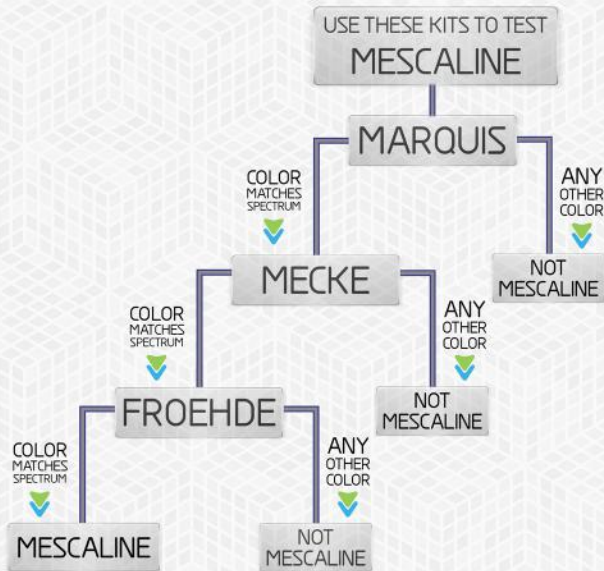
USE THESE KITS TO TEST
MESCALINE

MARQUIS

COLOR MATCHES SPECTRUM

ANY OTHER COLOR

NOT MESCALINE

MECKE

COLOR MATCHES SPECTRUM

ANY OTHER COLOR

NOT MESCALINE

FROEHDE

COLOR MATCHES SPECTRUM

ANY OTHER COLOR

MESCALINE

NOT MESCALINE